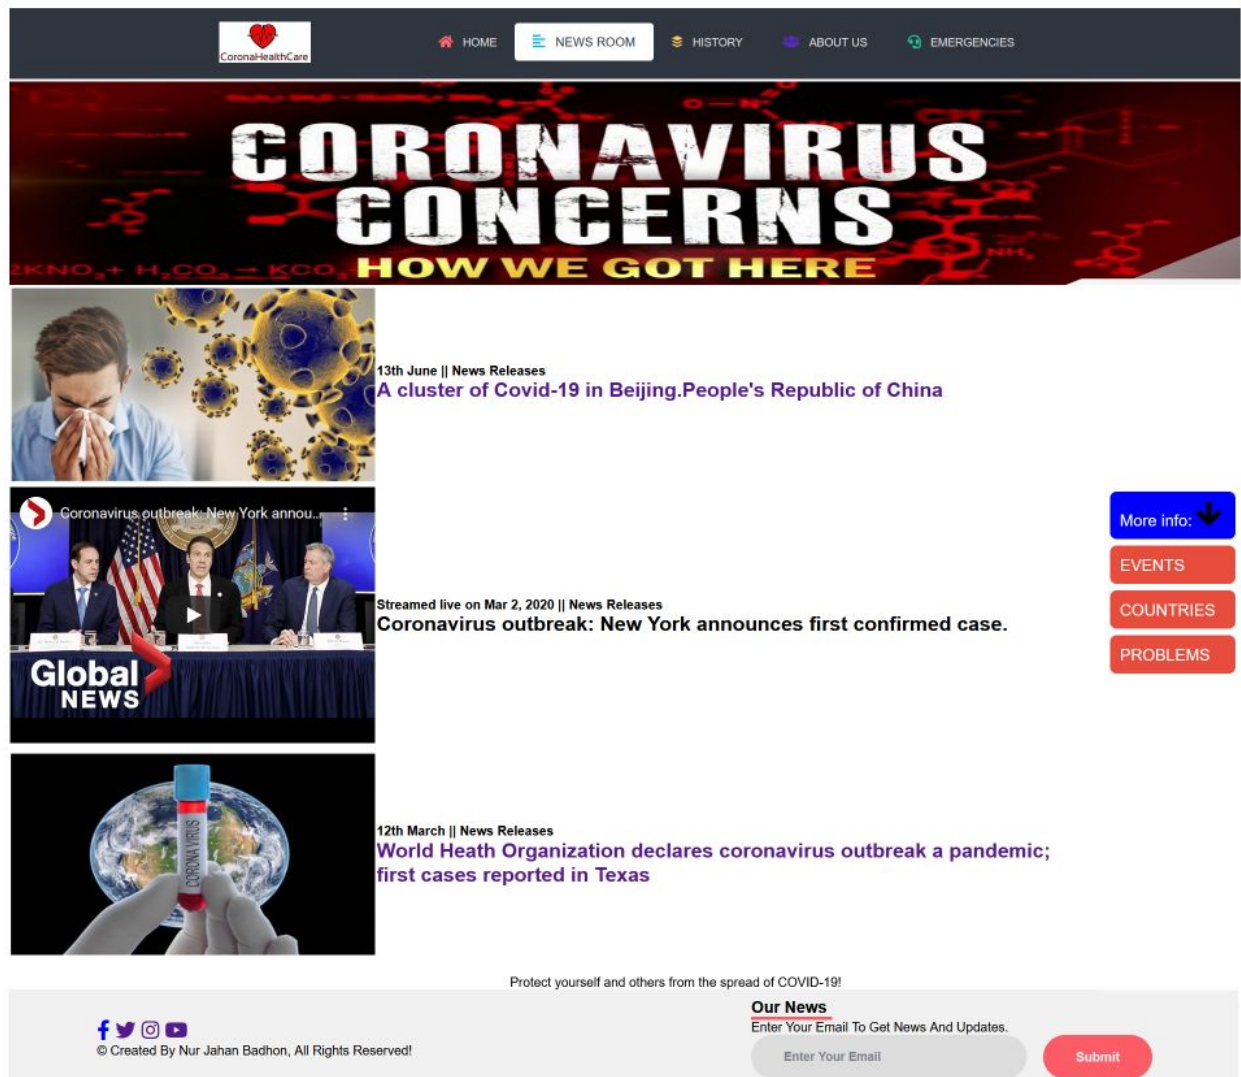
CoronaHealthCare

HOME NEWS ROOM HISTORY ABOUT US EMERGENCIES

CORONAVIRUS CONCERNS
$2KNO_3 + H_2CO_3 \rightarrow KCO$ HOW WE GOT HERE

13th June || News Releases
A cluster of Covid-19 in Beijing.People's Republic of China

Coronavirus outbreak: New York annou...
Global NEWS

Streamed live on Mar 2, 2020 || News Releases
Coronavirus outbreak: New York announces first confirmed case.

More info:
EVENTS
COUNTRIES
PROBLEMS

CORONAVIRUS

12th March || News Releases
World Heath Organization declares coronavirus outbreak a pandemic; first cases reported in Texas

Protect yourself and others from the spread of COVID-19!

© Created By Nur Jahan Badhon, All Rights Reserved!

Our News
Enter Your Email To Get News And Updates.
Enter Your Email
Submit